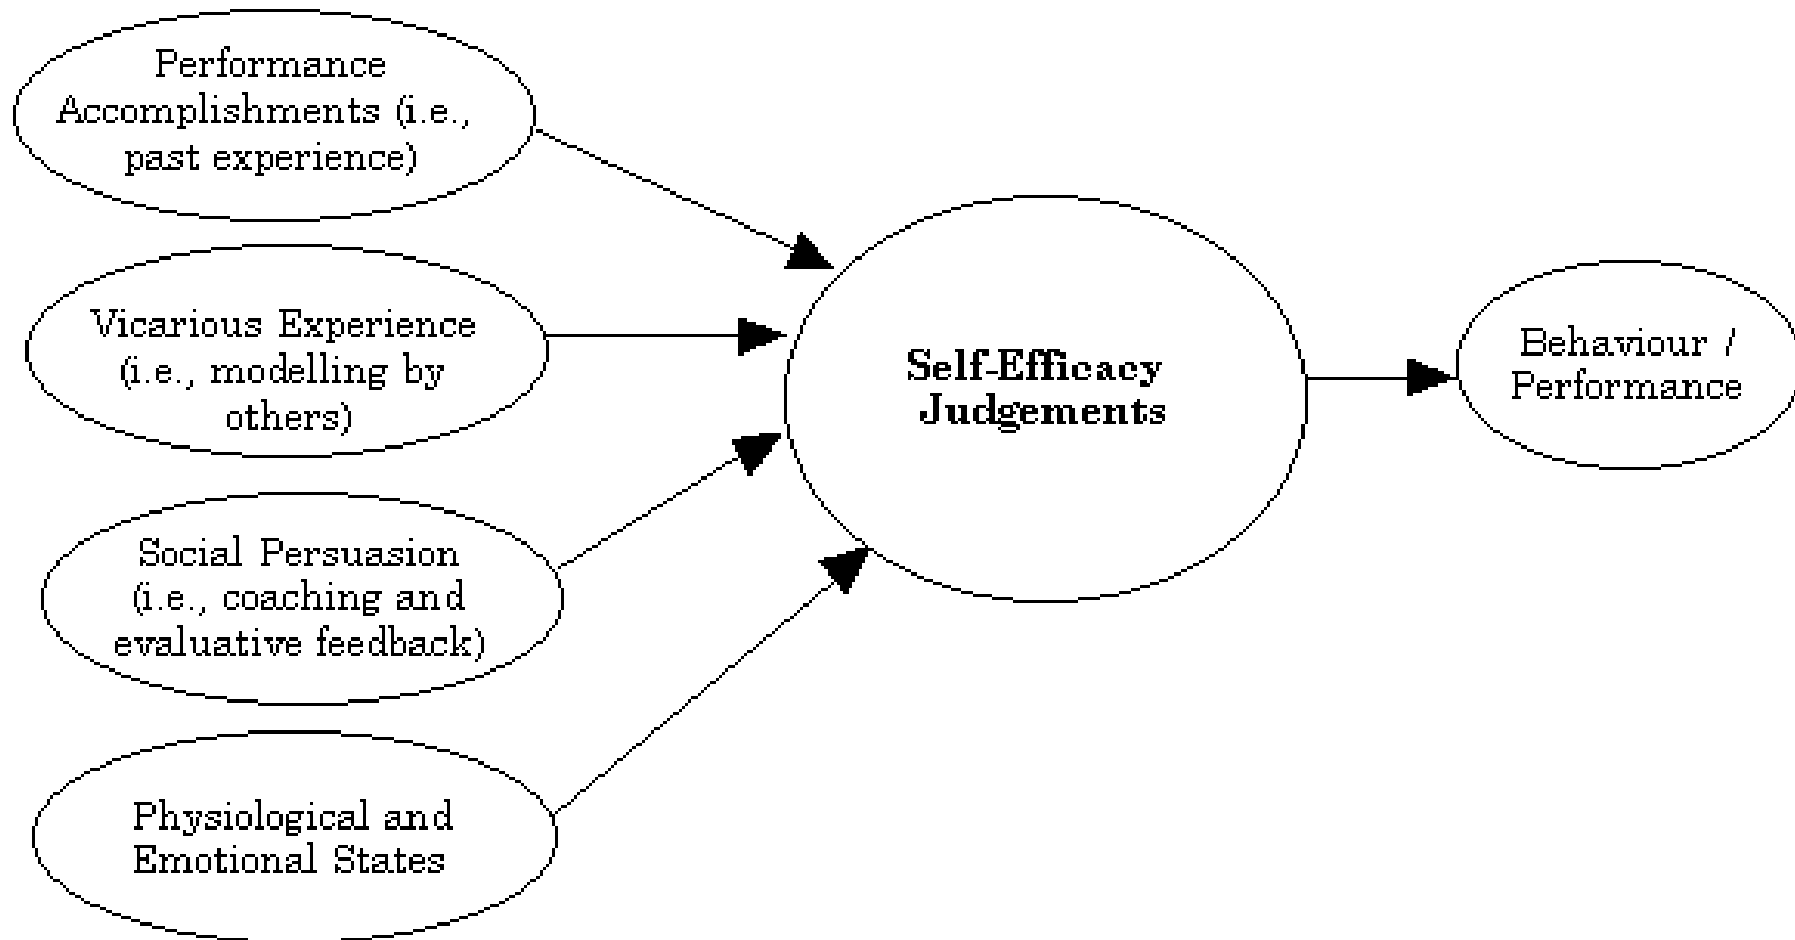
Performance Accomplishments (i.e., past experience)

Vicarious Experience (i.e., modelling by others)

Social Persuasion (i.e., coaching and evaluative feedback)

Physiological and Emotional States

Self-Efficacy Judgements

Behaviour / Performance